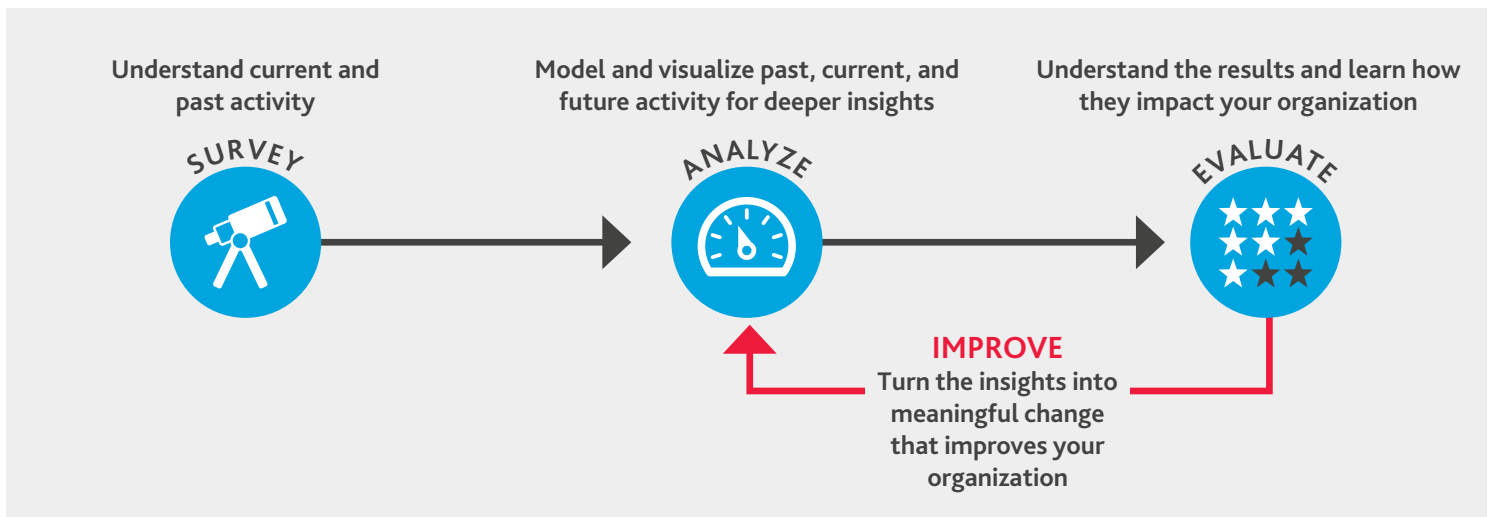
Understand current and past activity

SURVEY

Model and visualize past, current, and future activity for deeper insights

ANALYZE

Understand the results and learn how they impact your organization

EVALUATE

IMPROVE
Turn the insights into meaningful change that improves your organization